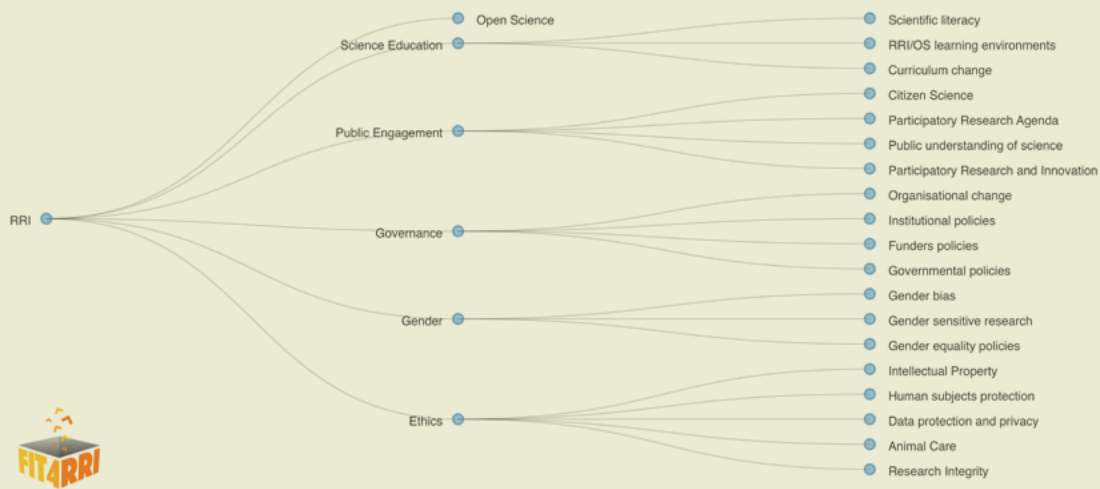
RRI

Open Science

Science Education

Public Engagement

Governance

Gender

Ethics

Scientific literacy

RRI/OS learning environments

Curriculum change

Citizen Science

Participatory Research Agenda

Public understanding of science

Participatory Research and Innovation

Organisational change

Institutional policies

Funders policies

Governmental policies

Gender bias

Gender sensitive research

Gender equality policies

Intellectual Property

Human subjects protection

Data protection and privacy

Animal Care

Research Integrity

FIT4RRI